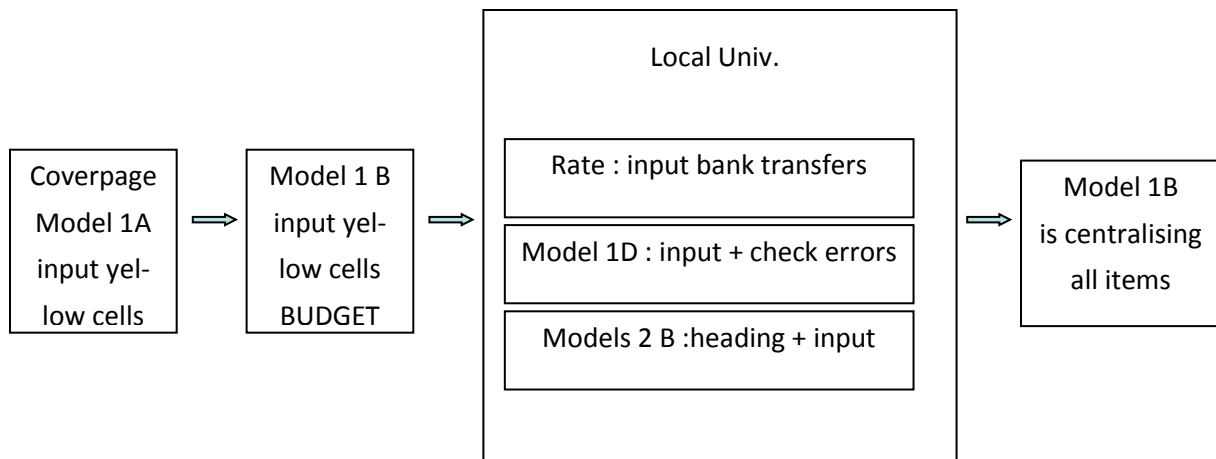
Coverpage Model 1A input yellow cells

Model 1 B input yellow cells BUDGET

Local Univ.

Rate : input bank transfers

Model 1D : input + check errors

Models 2 B :heading + input

Model 1B is centralising all items